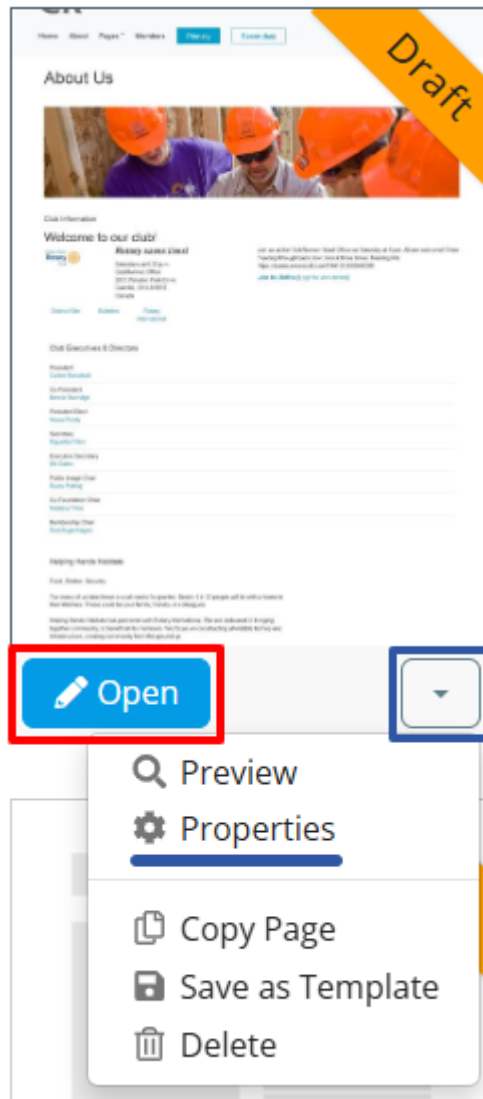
Home About Pages Members

Draft

About Us

Club Information

Welcome to our club!

Rotary name (inc)

Club Executives & Directors

President

Co-President

President Elect

Secretary

Executive Secretary

Public Image Chair

Co-Foundation Chair

Membership Chair

Helping Hands Kelowna

Open

Preview

Properties

Copy Page

Save as Template

Delete